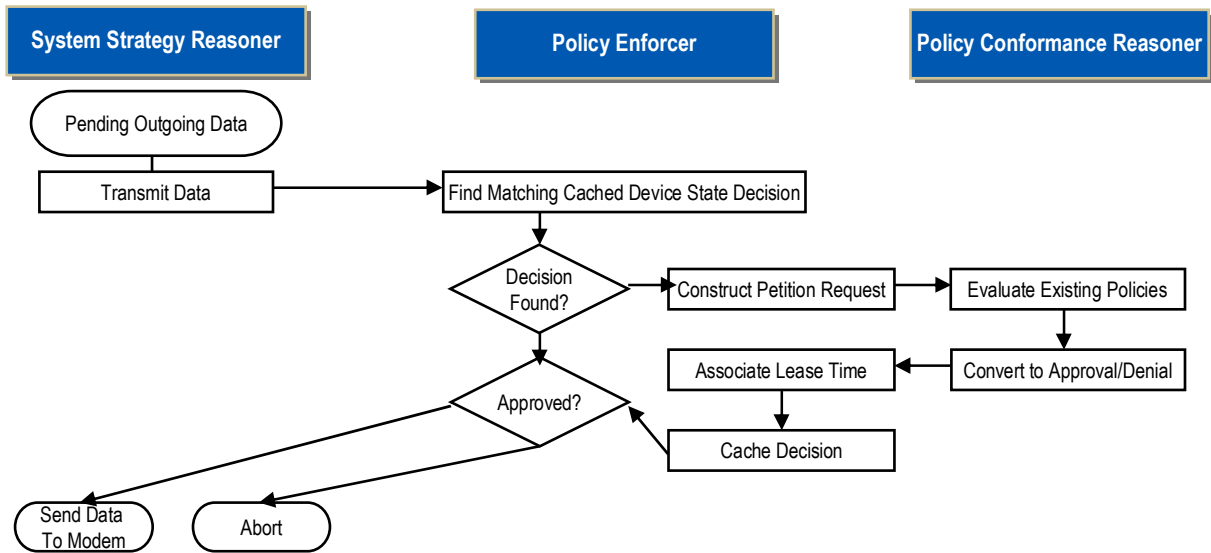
System Strategy Reasoner

Policy Enforcer

Policy Conformance Reasoner

Pending Outgoing Data

Transmit Data

Find Matching Cached Device State Decision

Decision Found?

Construct Petition Request

Evaluate Existing Policies

Associate Lease Time

Convert to Approval/Denial

Approved?

Cache Decision

Send Data To Modem

Abort